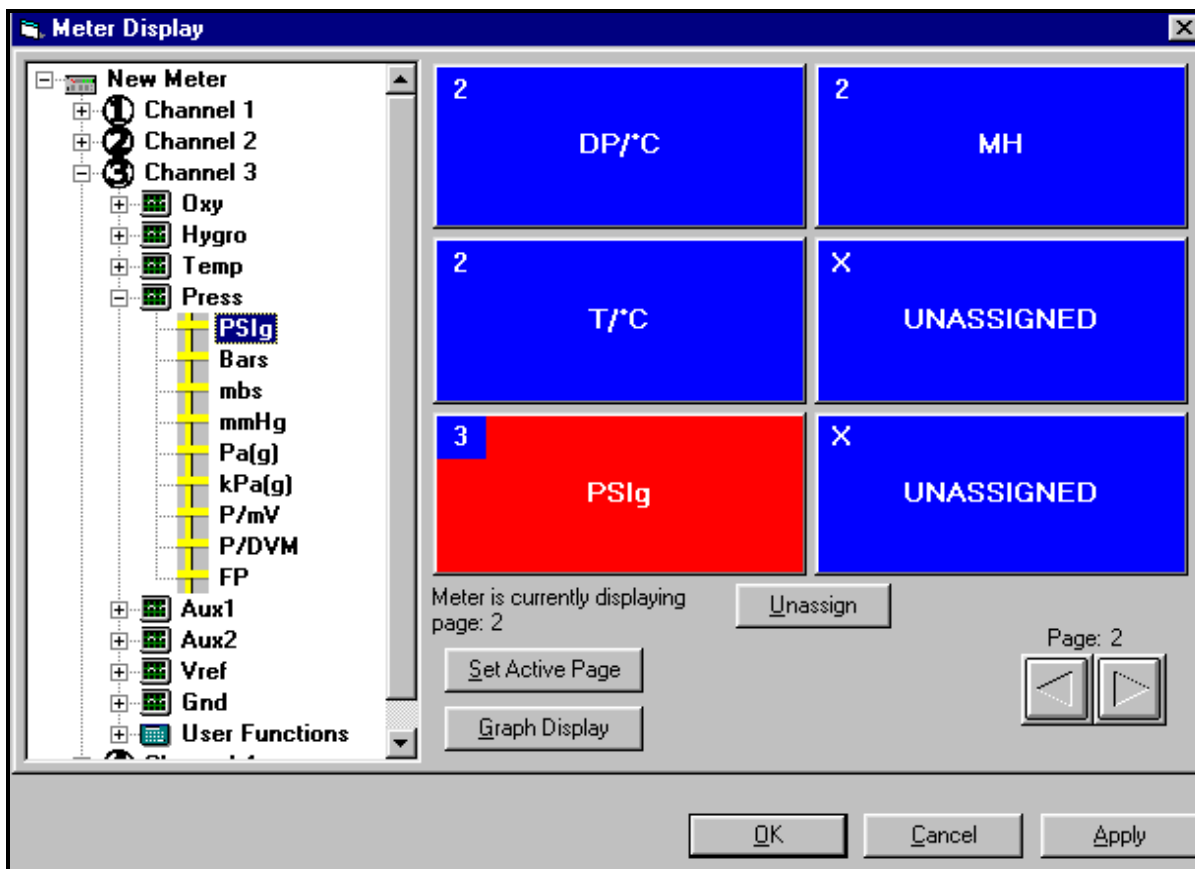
Meter Display

New Meter
Channel 1
Channel 2
Channel 3
Oxy
Hygro
Temp
Press
PSIg
Bars
mbs
mmHg
Pa(g)
kPa(g)
P/mV
P/DVM
FP
Aux1
Aux2
Vref
Gnd
User Functions
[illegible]

2
DP/°C

2
MH

2
T/°C

X
UNASSIGNED

3
PSIg

X
UNASSIGNED

Meter is currently displaying page: 2

Unassign

Page: 2

Set Active Page

Graph Display

OK

Cancel

Apply